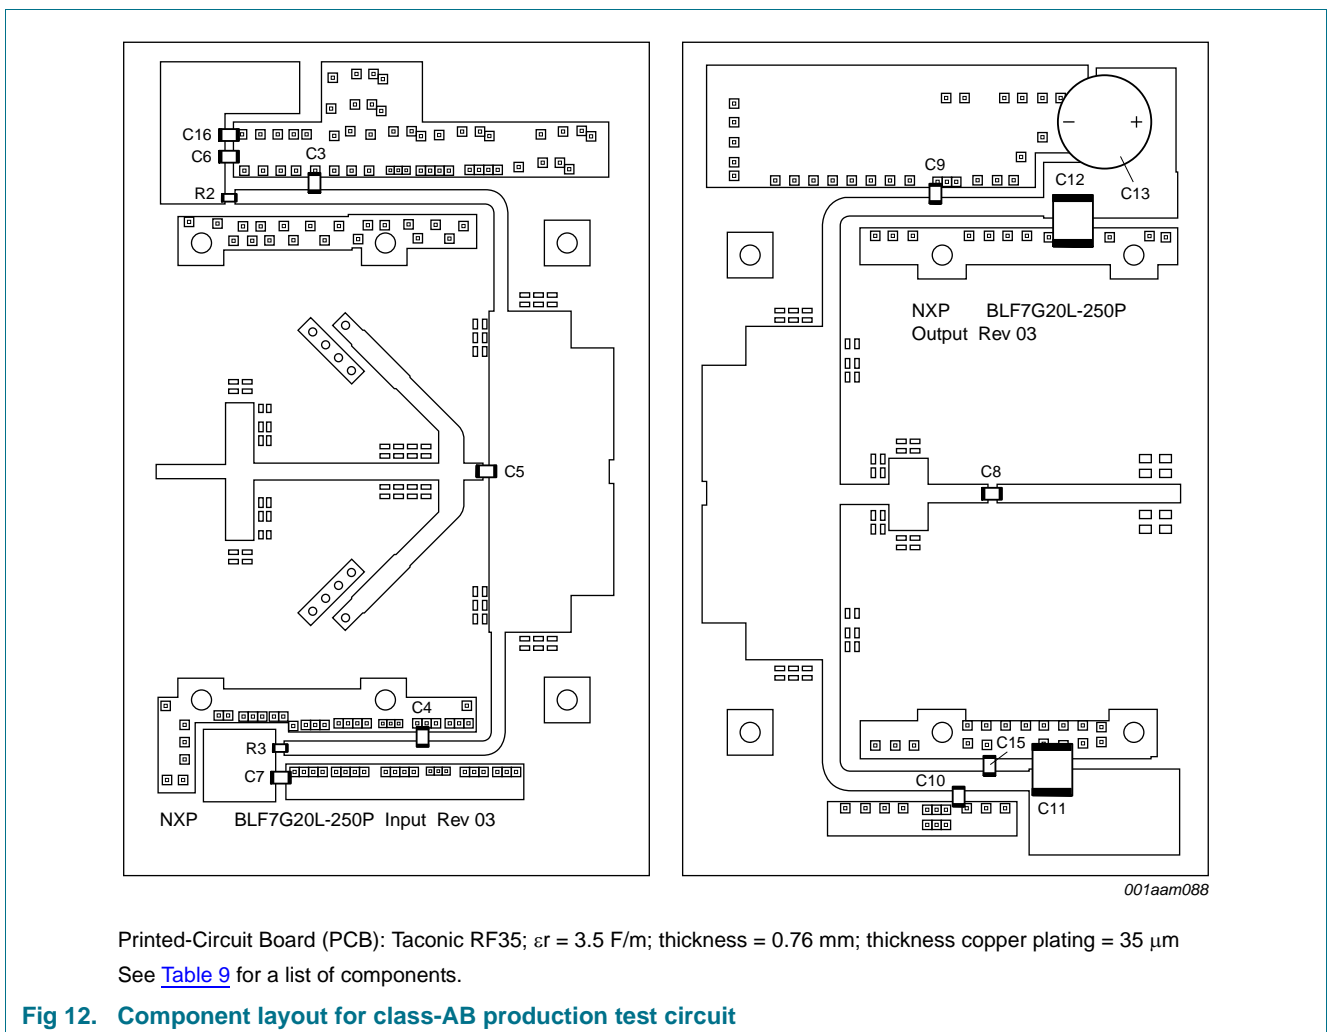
C16
C6
C3
R2
C5
C4
R3
C7
NXP BLF7G20L-250P Input Rev 03

C9
C12
C13
NXP BLF7G20L-250P
Output Rev 03
C8
C15
C10
C11

001aam088

Printed-Circuit Board (PCB): Taconic RF35; εr = 3.5 F/m; thickness = 0.76 mm; thickness copper plating = 35 μm
See Table 9 for a list of components.

Fig 12. Component layout for class-AB production test circuit